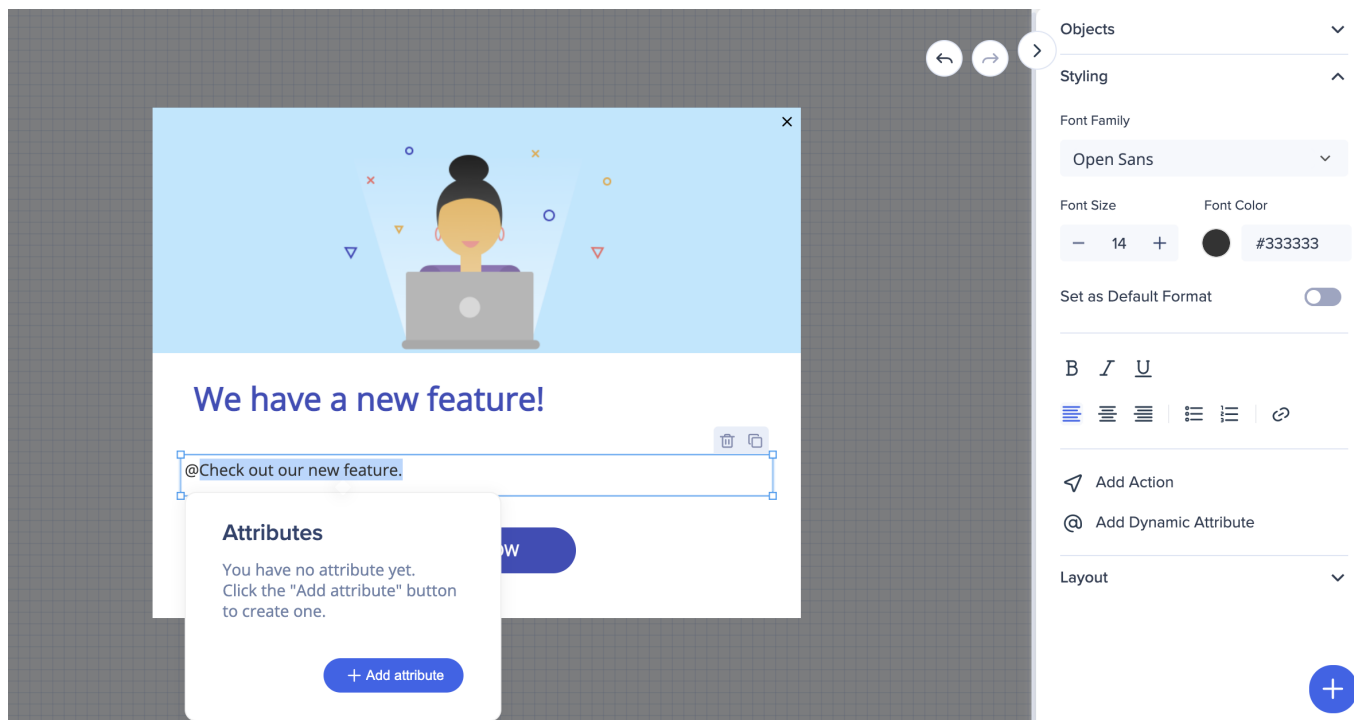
We have a new feature!

@Check out our new feature.

Attributes

You have no attribute yet. Click the "Add attribute" button to create one.

+ Add attribute

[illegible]OW

Objects

Styling

Font Family

Open Sans

Font Size

Font Color

− 14 +

#333333

Set as Default Format

B I U

Add Action

Add Dynamic Attribute

Layout